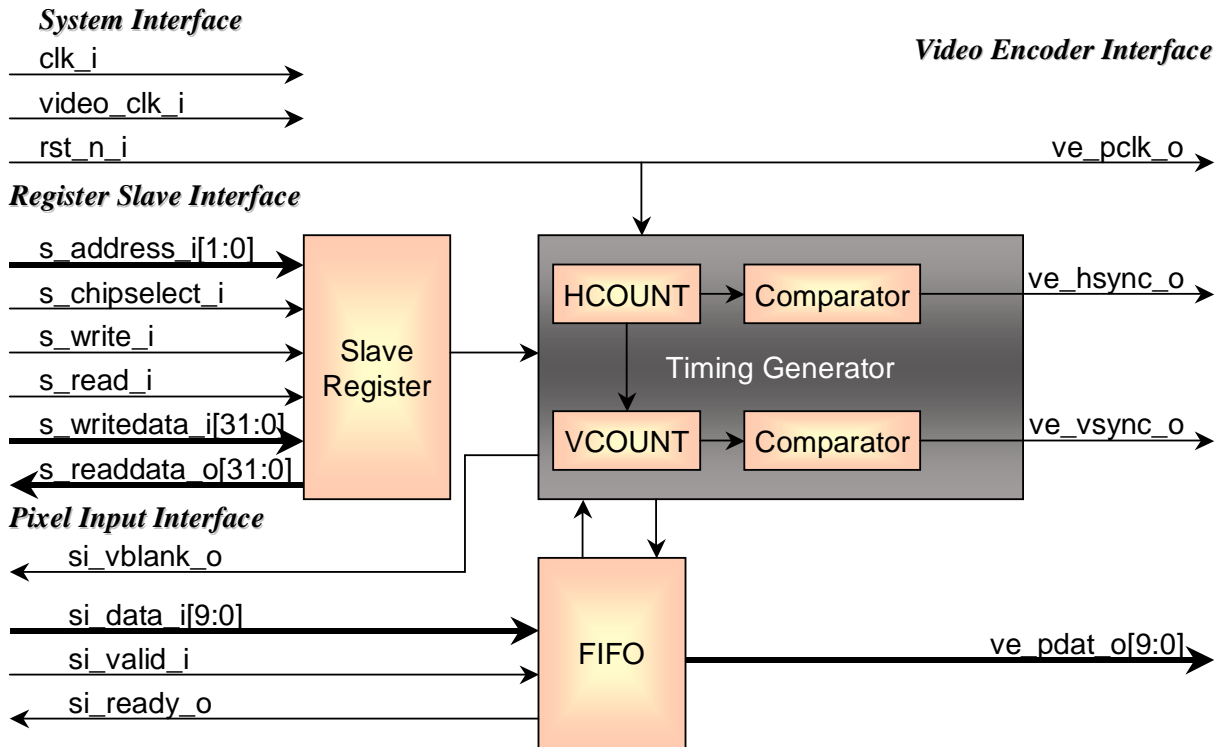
System Interface

clk_i

video_clk_i

rst_n_i

Video Encoder Interface

ve_pclk_o

Register Slave Interface

s_address_i[1:0]

s_chipselect_i

s_write_i

s_read_i

s_writedata_i[31:0]

s_readdata_o[31:0]

Slave Register

HCOUNT

Comparator

ve_hsync_o

Timing Generator

VCOUNT

Comparator

ve_vsync_o

Pixel Input Interface

si_vblank_o

si_data_i[9:0]

si_valid_i

si_ready_o

FIFO

ve_pdat_o[9:0]